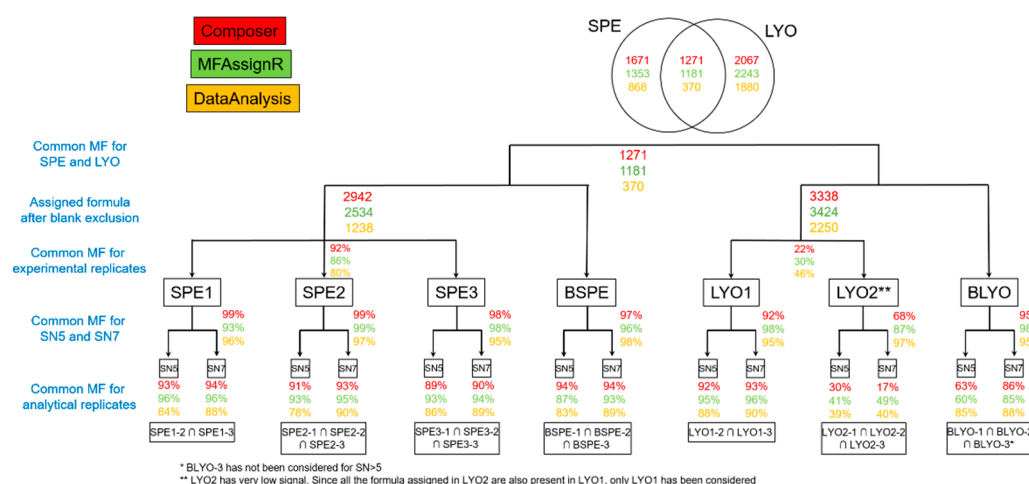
Composer
MFAssignR
DataAnalysis

SPE
LYO

1671
1353
868

1271
1181
370

2067
2243
1880

Common MF for SPE and LYO

1271
1181
370

Assigned formula after blank exclusion

2942
2534
1238

3338
3424
2250

Common MF for experimental replicates

92%
86%
80%

22%
30%
46%

SPE1
SPE2
SPE3
BSPE
LYO1
LYO2**
BLYO

Common MF for SN5 and SN7

99%
93%
96%

99%
99%
97%

98%
98%
95%

97%
96%
98%

92%
98%
95%

68%
87%
97%

95
98
95

SN5 SN7

Common MF for analytical replicates

93% 94%
96% 96%
84% 88%

91% 93%
93% 95%
78% 90%

89% 90%
93% 94%
86% 89%

94% 94%
87% 93%
83% 89%

92% 93%
95% 96%
88% 90%

30% 17%
41% 49%
39% 40%

63% 86%
60% 85%
85% 88%

SPE1-2 ∩ SPE1-3
SPE2-1 ∩ SPE2-2 ∩ SPE2-3
SPE3-1 ∩ SPE3-2 ∩ SPE3-3
BSPE-1 ∩ BSPE-2 ∩ BSPE-3
LYO1-2 ∩ LYO1-3
LYO2-1 ∩ LYO2-2 ∩ LYO2-3
BLYO-1 ∩ BLYO- ∩ BLYO-3*

* BLYO-3 has not been considered for SN>5
** LYO2 has very low signal. Since all the formula assigned in LYO2 are also present in LYO1, only LYO1 has been considered